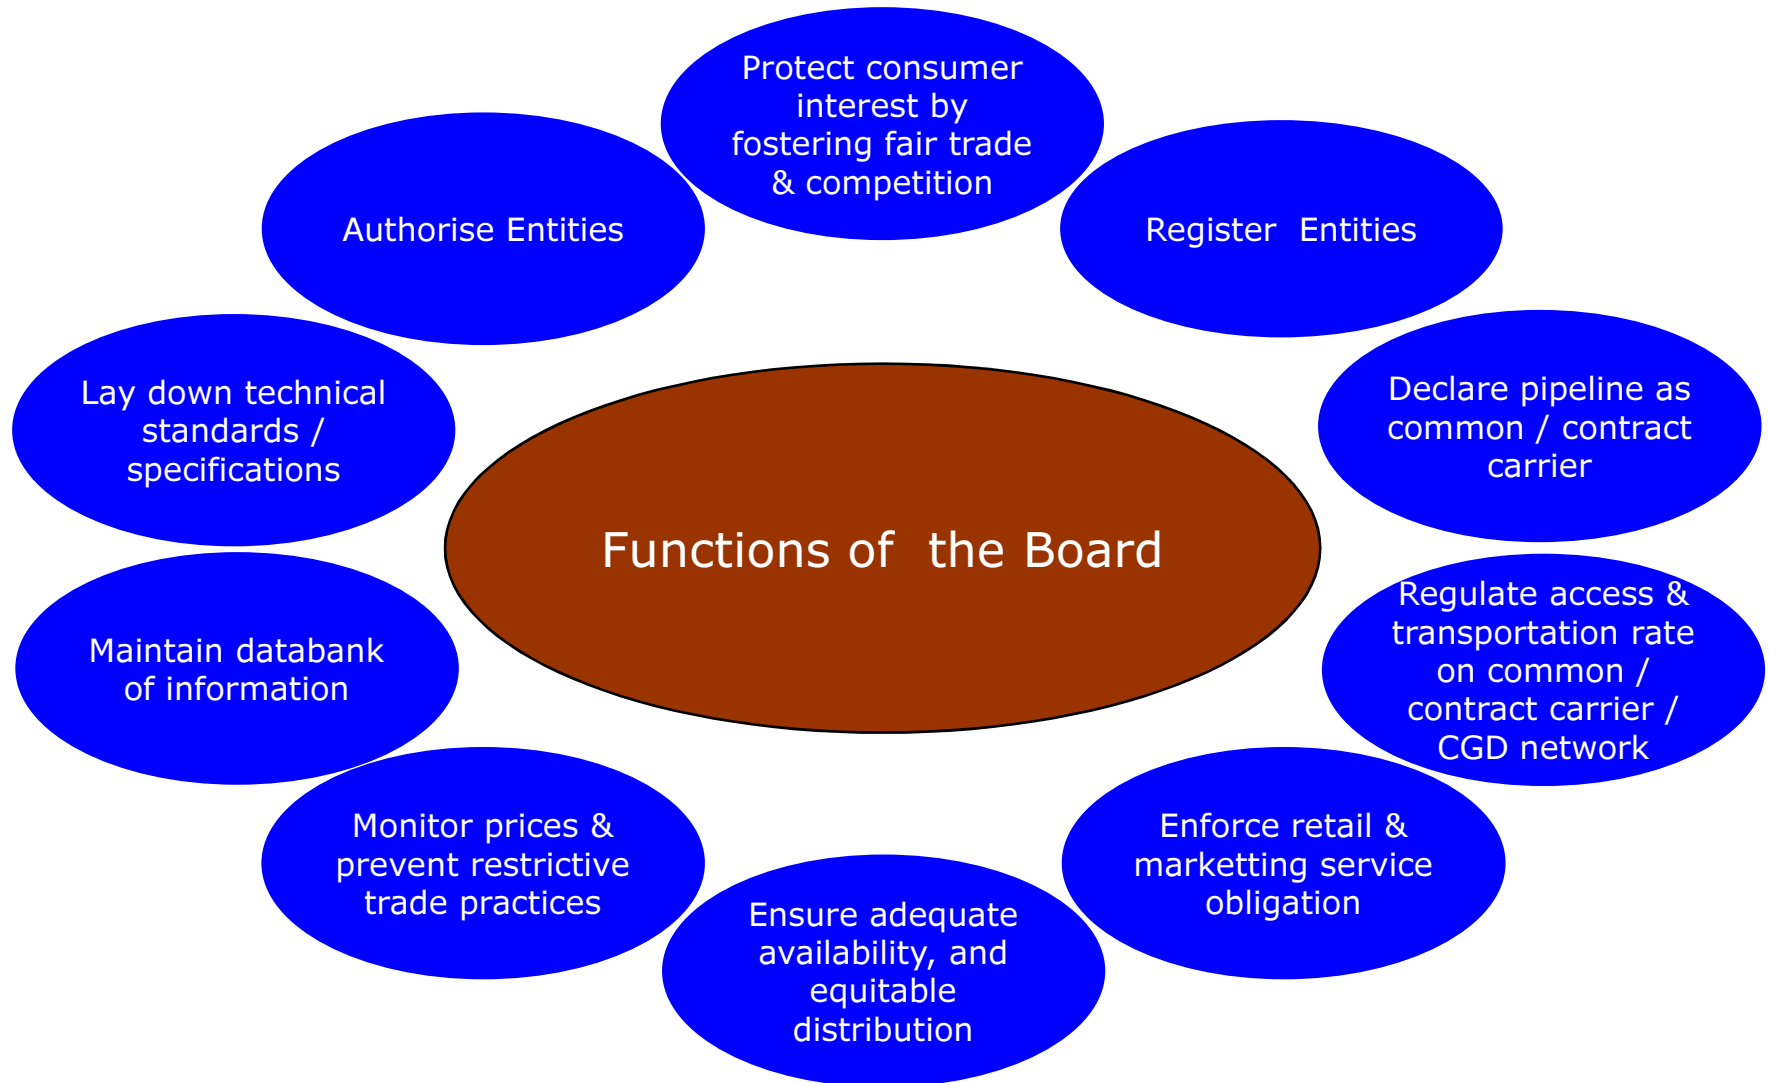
Functions of the Board

Protect consumer interest by fostering fair trade & competition

Register Entities

Declare pipeline as common / contract carrier

Regulate access & transportation rate on common / contract carrier / CGD network

Enforce retail & marketting service obligation

Ensure adequate availability, and equitable distribution

Monitor prices & prevent restrictive trade practices

Maintain databank of information

Lay down technical standards / specifications

Authorise Entities